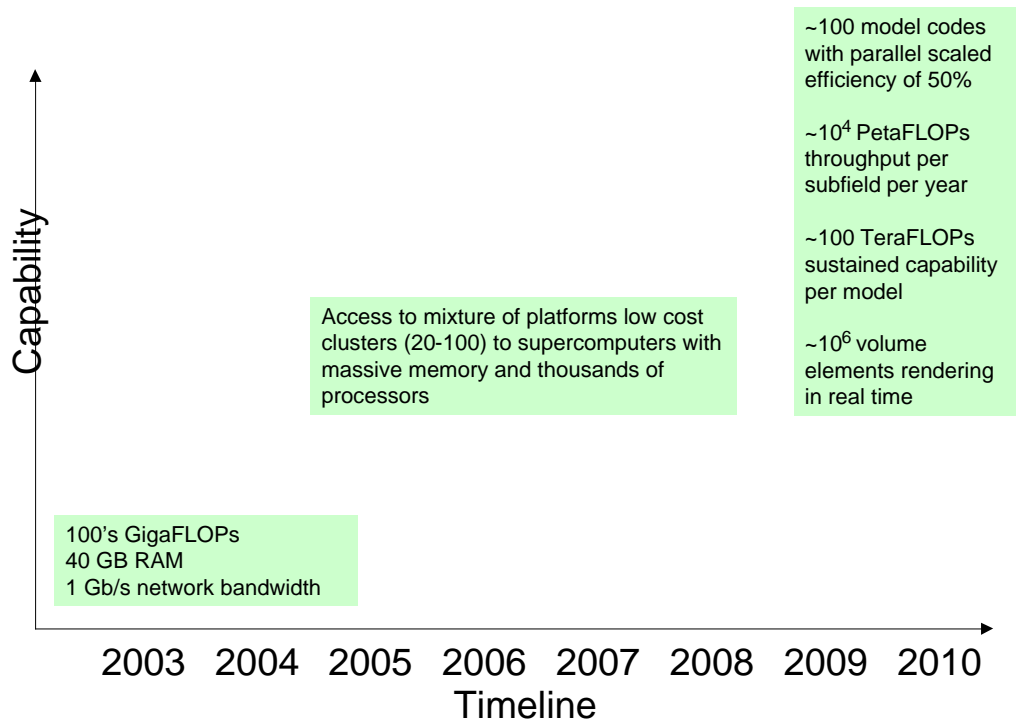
~100 model codes with parallel scaled efficiency of 50%

~$10^4$ PetaFLOPs throughput per subfield per year

~100 TeraFLOPs sustained capability per model

~$10^6$ volume elements rendering in real time

Capability

Access to mixture of platforms low cost clusters (20-100) to supercomputers with massive memory and thousands of processors

100's GigaFLOPs
40 GB RAM
1 Gb/s network bandwidth

2003 2004 2005 2006 2007 2008 2009 2010

Timeline